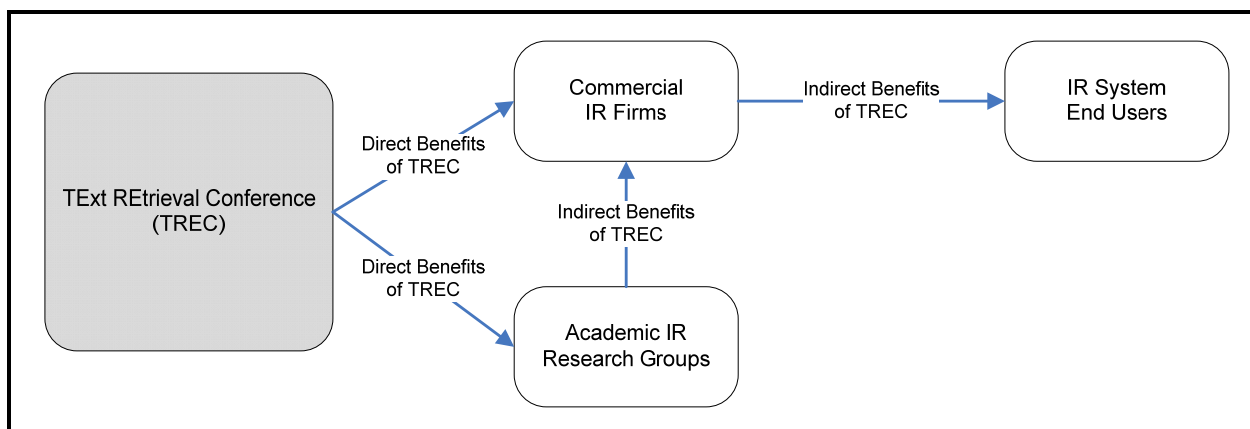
TExt REtrieval Conference (TREC)

Direct Benefits of TREC

Direct Benefits of TREC

Commercial IR Firms

Indirect Benefits of TREC

IR System End Users

Indirect Benefits of TREC

Academic IR Research Groups